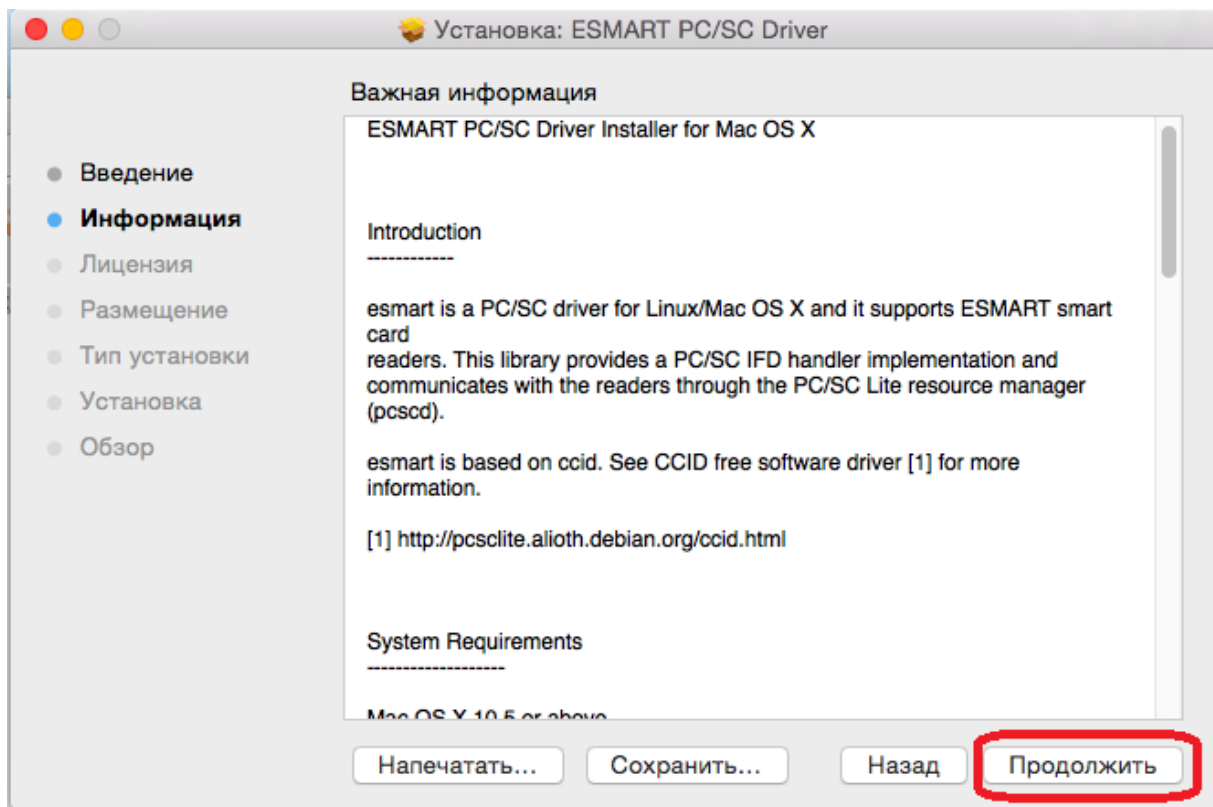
Установка: ESMART PC/SC Driver

Введение
Информация
Лицензия
Размещение
Тип установки
Установка
Обзор

Важная информация

ESMART PC/SC Driver Installer for Mac OS X

Introduction
------------

esmart is a PC/SC driver for Linux/Mac OS X and it supports ESMART smart card
readers. This library provides a PC/SC IFD handler implementation and communicates with the readers through the PC/SC Lite resource manager (pcscd).

esmart is based on ccid. See CCID free software driver [1] for more information.

[1] http://pcsclite.alioth.debian.org/ccid.html

System Requirements
-------------------

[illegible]

Напечатать... Сохранить... Назад Продолжить